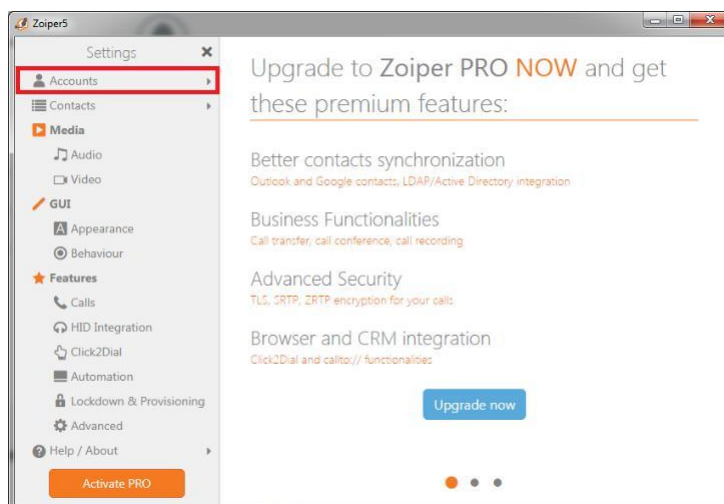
Zoiper5

Settings ✕

Accounts
Contacts
Media
Audio
Video
GUI
Appearance
Behaviour
Features
Calls
HID Integration
Click2Dial
Automation
Lockdown & Provisioning
Advanced
Help / About

Activate PRO

Upgrade to Zoiper PRO NOW and get these premium features:

Better contacts synchronization
Outlook and Google contacts, LDAP/Active Directory integration

Business Functionalities
Call transfer, call conference, call recording

Advanced Security
TLS, SRTP, ZRTP encryption for your calls

Browser and CRM integration
Click2Dial and callto:// functionalities

Upgrade now